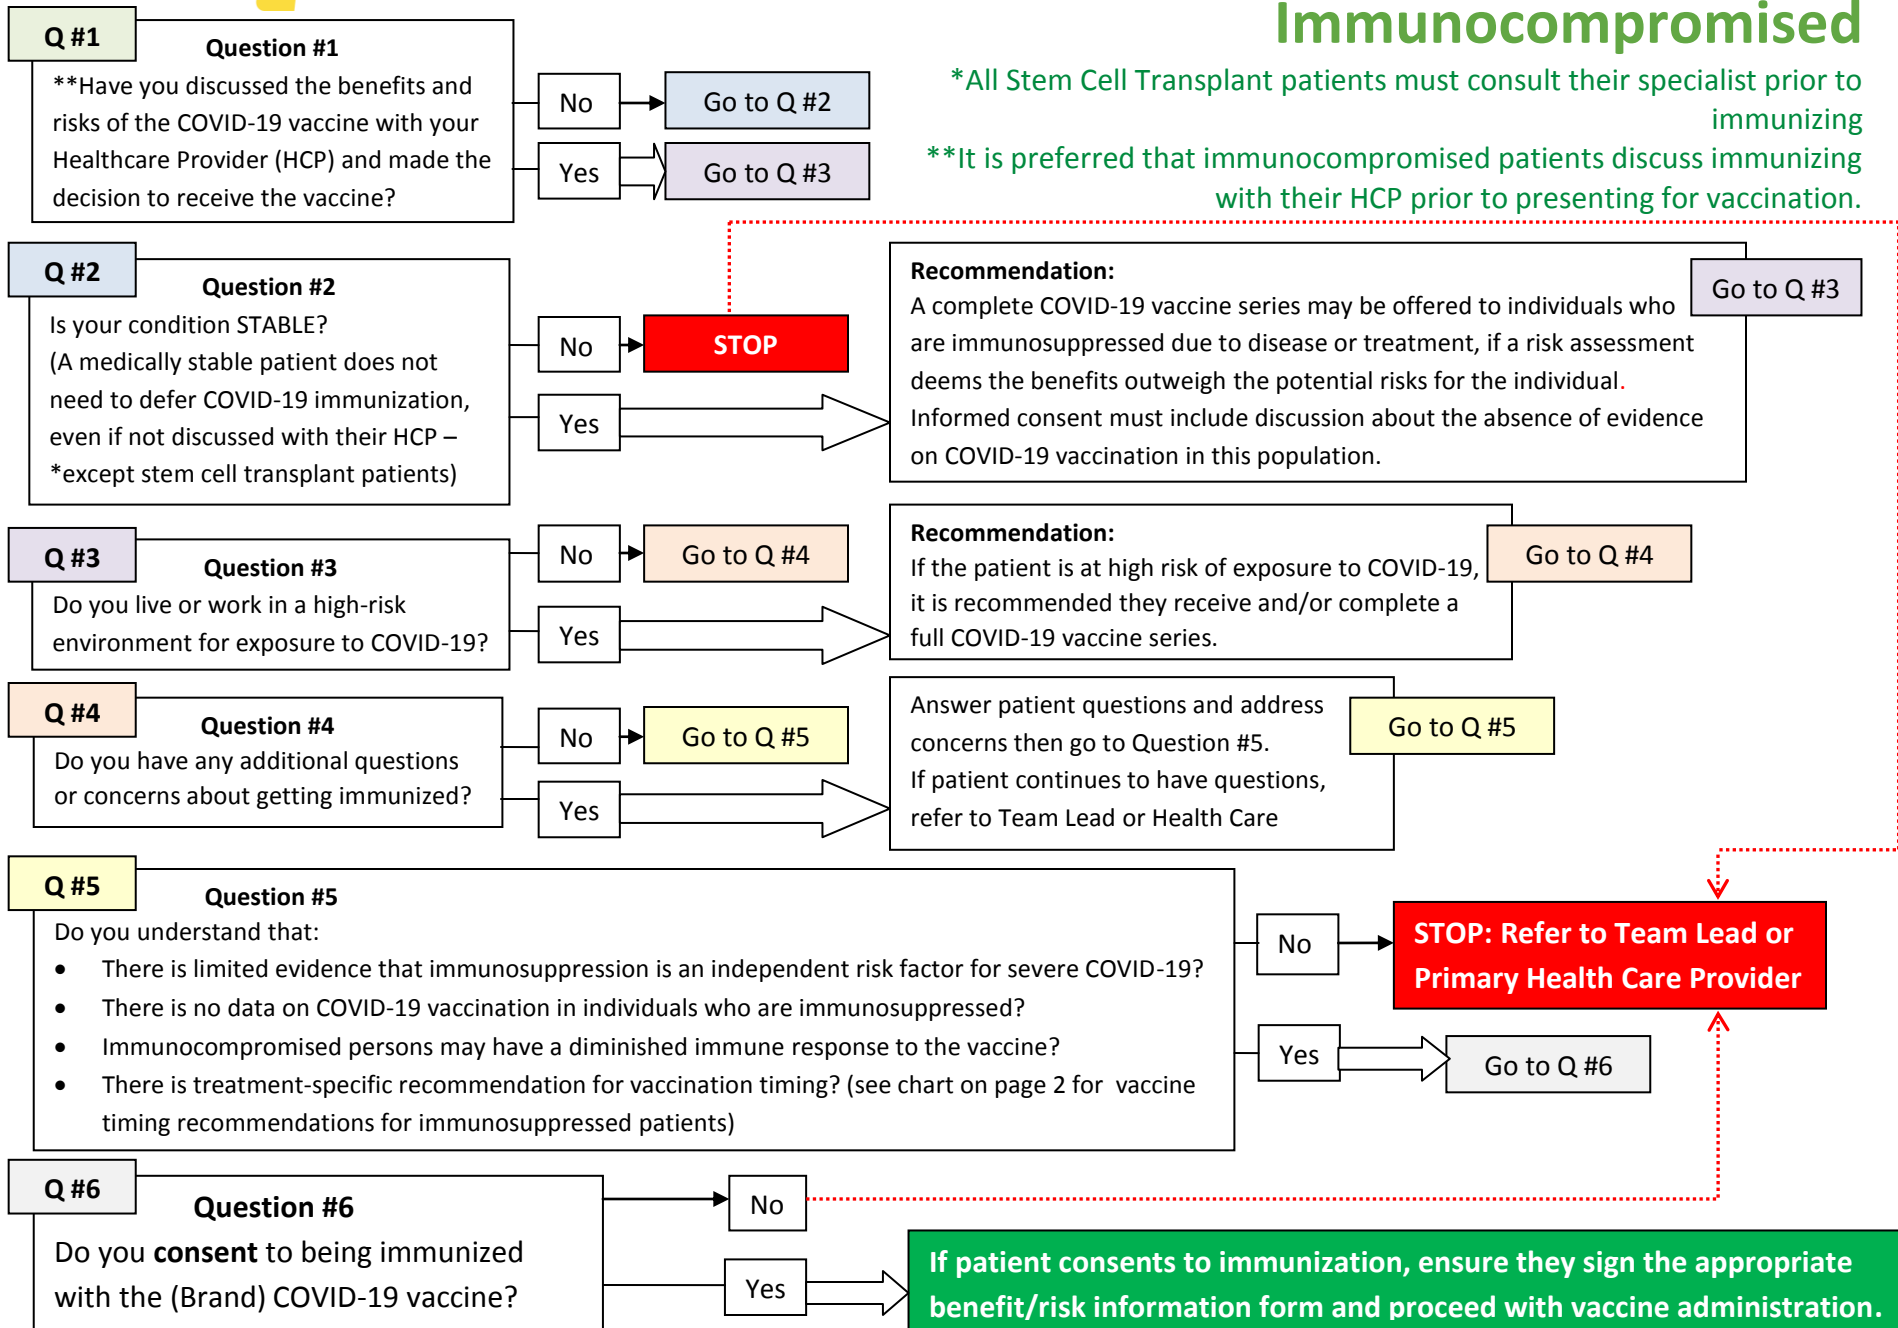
Immunocompromised

*All Stem Cell Transplant patients must consult their specialist prior to immunizing

**It is preferred that immunocompromised patients discuss immunizing with their HCP prior to presenting for vaccination.

Q #1

Question #1

**Have you discussed the benefits and risks of the COVID-19 vaccine with your Healthcare Provider (HCP) and made the decision to receive the vaccine?

No

Go to Q #2

Yes

Go to Q #3

Q #2

Question #2

Is your condition STABLE?
(A medically stable patient does not need to defer COVID-19 immunization, even if not discussed with their HCP – *except stem cell transplant patients)

No

STOP

Yes

Recommendation:
A complete COVID-19 vaccine series may be offered to individuals who are immunosuppressed due to disease or treatment, if a risk assessment deems the benefits outweigh the potential risks for the individual.
Informed consent must include discussion about the absence of evidence on COVID-19 vaccination in this population.

Go to Q #3

Q #3

Question #3

Do you live or work in a high-risk environment for exposure to COVID-19?

No

Go to Q #4

Yes

Recommendation:
If the patient is at high risk of exposure to COVID-19, it is recommended they receive and/or complete a full COVID-19 vaccine series.

Go to Q #4

Q #4

Question #4

Do you have any additional questions or concerns about getting immunized?

No

Go to Q #5

Yes

Answer patient questions and address concerns then go to Question #5.
If patient continues to have questions, refer to Team Lead or Health Care

Go to Q #5

Q #5

Question #5

Do you understand that:

• There is limited evidence that immunosuppression is an independent risk factor for severe COVID-19?
• There is no data on COVID-19 vaccination in individuals who are immunosuppressed?
• Immunocompromised persons may have a diminished immune response to the vaccine?
• There is treatment-specific recommendation for vaccination timing? (see chart on page 2 for vaccine timing recommendations for immunosuppressed patients)

No

STOP: Refer to Team Lead or Primary Health Care Provider

Yes

Go to Q #6

Q #6

Question #6

Do you consent to being immunized with the (Brand) COVID-19 vaccine?

No

Yes

If patient consents to immunization, ensure they sign the appropriate benefit/risk information form and proceed with vaccine administration.